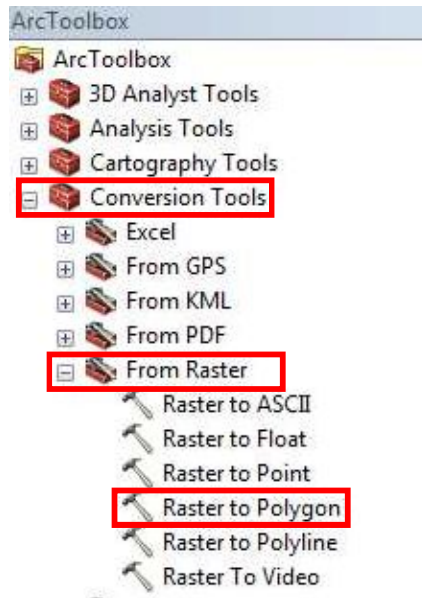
ArcToolbox
ArcToolbox
3D Analyst Tools
Analysis Tools
Cartography Tools
Conversion Tools
Excel
From GPS
From KML
From PDF
From Raster
Raster to ASCII
Raster to Float
Raster to Point
Raster to Polygon
Raster to Polyline
Raster To Video